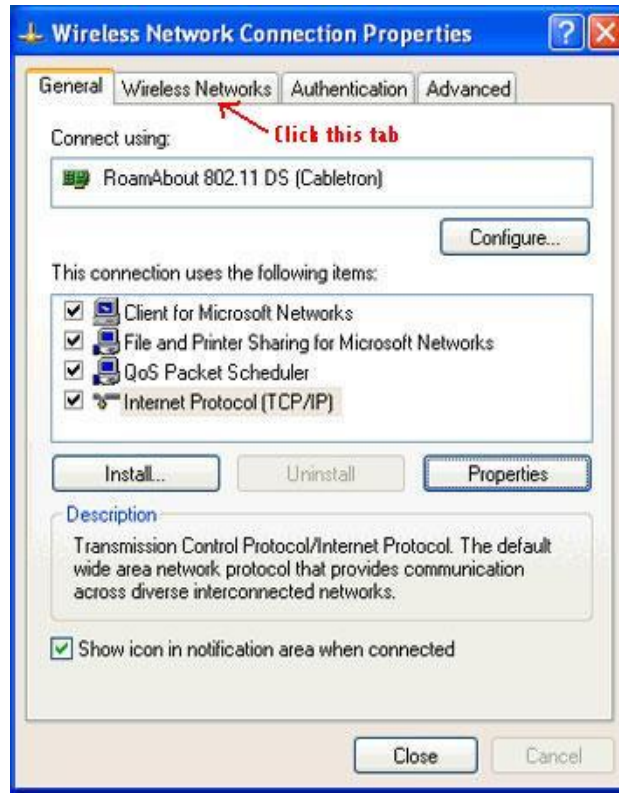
Wireless Network Connection Properties

?

General | Wireless Networks | Authentication | Advanced

Click this tab

Connect using:

RoamAbout 802.11 DS (Cabletron)

Configure...

This connection uses the following items:

Client for Microsoft Networks
File and Printer Sharing for Microsoft Networks
QoS Packet Scheduler
Internet Protocol (TCP/IP)

Install... | Uninstall | Properties

Description

Transmission Control Protocol/Internet Protocol. The default wide area network protocol that provides communication across diverse interconnected networks.

Show icon in notification area when connected

Close | Cancel